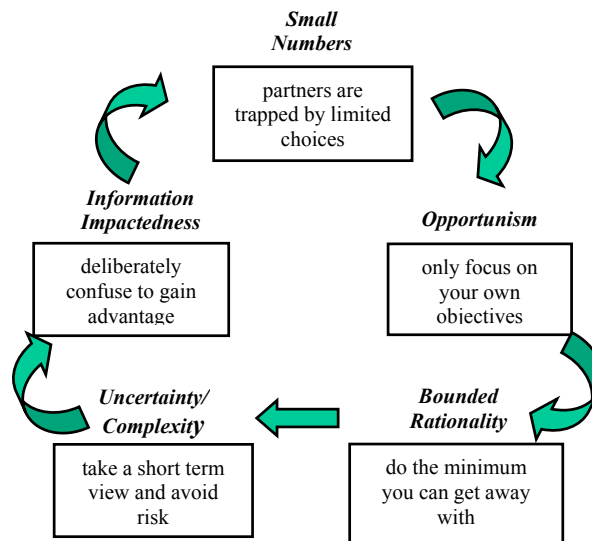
Small Numbers

partners are trapped by limited choices

Opportunism

only focus on your own objectives

Bounded Rationality

do the minimum you can get away with

Uncertainty/ Complexity

take a short term view and avoid risk

Information Impactedness

deliberately confuse to gain advantage